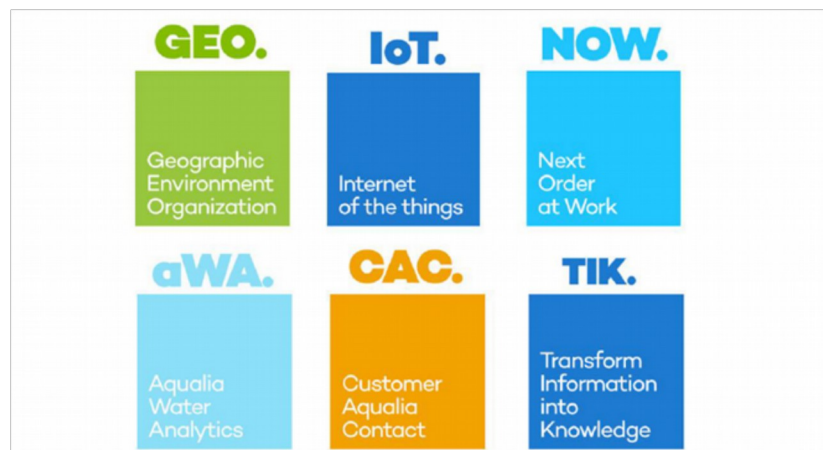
GEO.

Geographic Environment Organization

IoT.

Internet of the things

NOW.

Next Order at Work

aWA.

Aqualia Water Analytics

CAC.

Customer Aqualia Contact

TIK.

Transform Information into Knowledge